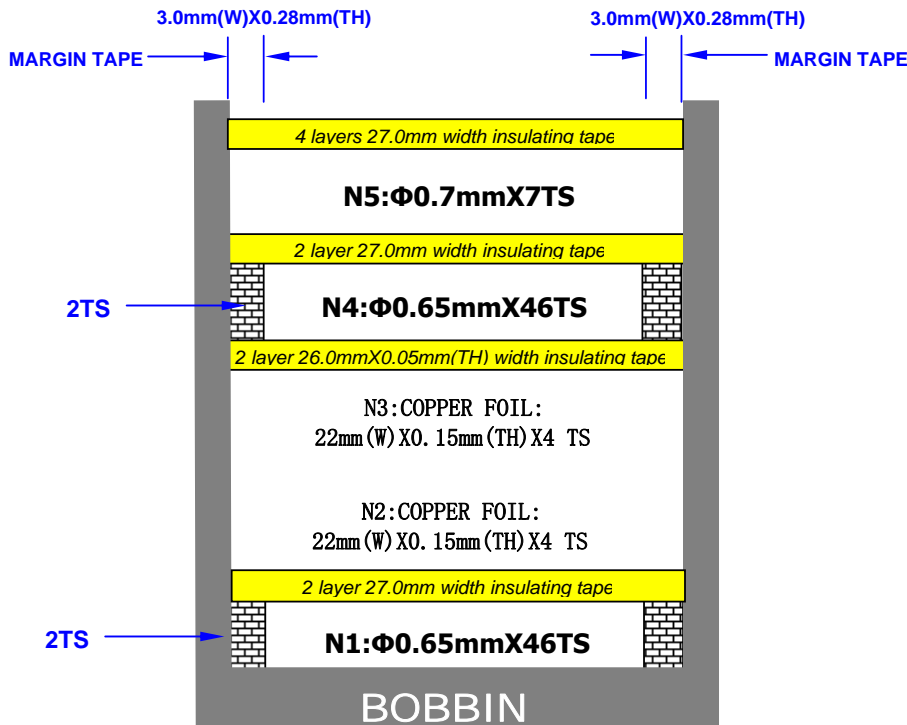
3.0mm(W)X0.28mm(TH)

3.0mm(W)X0.28mm(TH)

MARGIN TAPE

MARGIN TAPE

4 layers 27.0mm width insulating tape

N5:Φ0.7mmX7TS

2 layer 27.0mm width insulating tape

2TS

N4:Φ0.65mmX46TS

2 layer 26.0mmX0.05mm(TH) width insulating tape

N3:COPPER FOIL:
22mm(W)X0.15mm(TH)X4 TS

N2:COPPER FOIL:
22mm(W)X0.15mm(TH)X4 TS

2 layer 27.0mm width insulating tape

2TS

N1:Φ0.65mmX46TS

BOBBIN